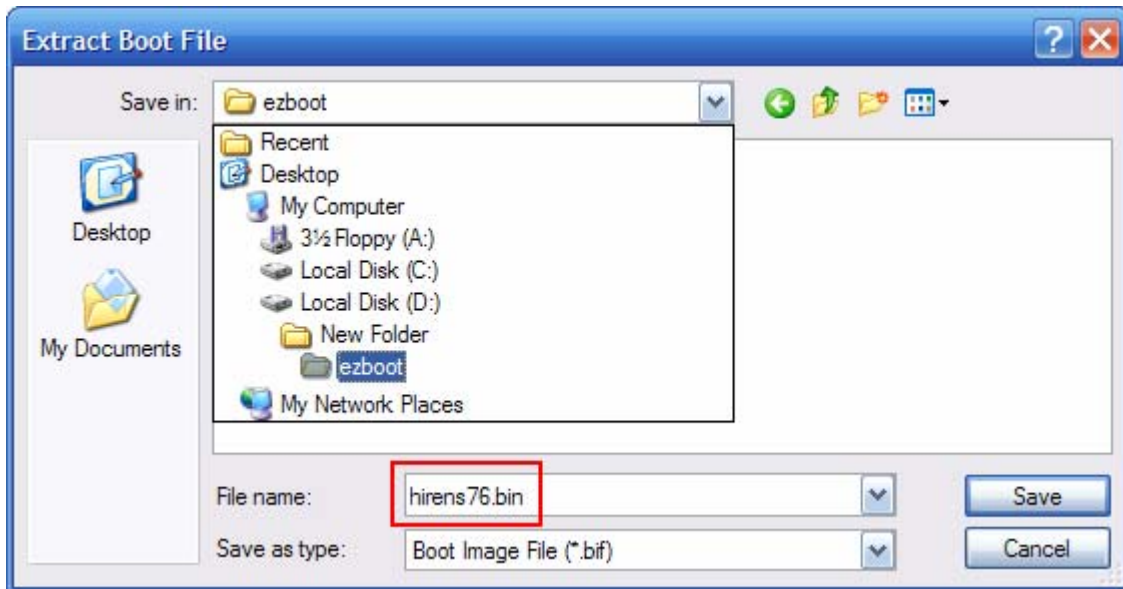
Extract Boot File

Save in: ezboot

Recent
Desktop
My Computer
3½ Floppy (A:)
Local Disk (C:)
Local Disk (D:)
New Folder
ezboot
My Network Places

Desktop

My Documents

File name: hirens76.bin

Save as type: Boot Image File (*.bif)

Save

Cancel